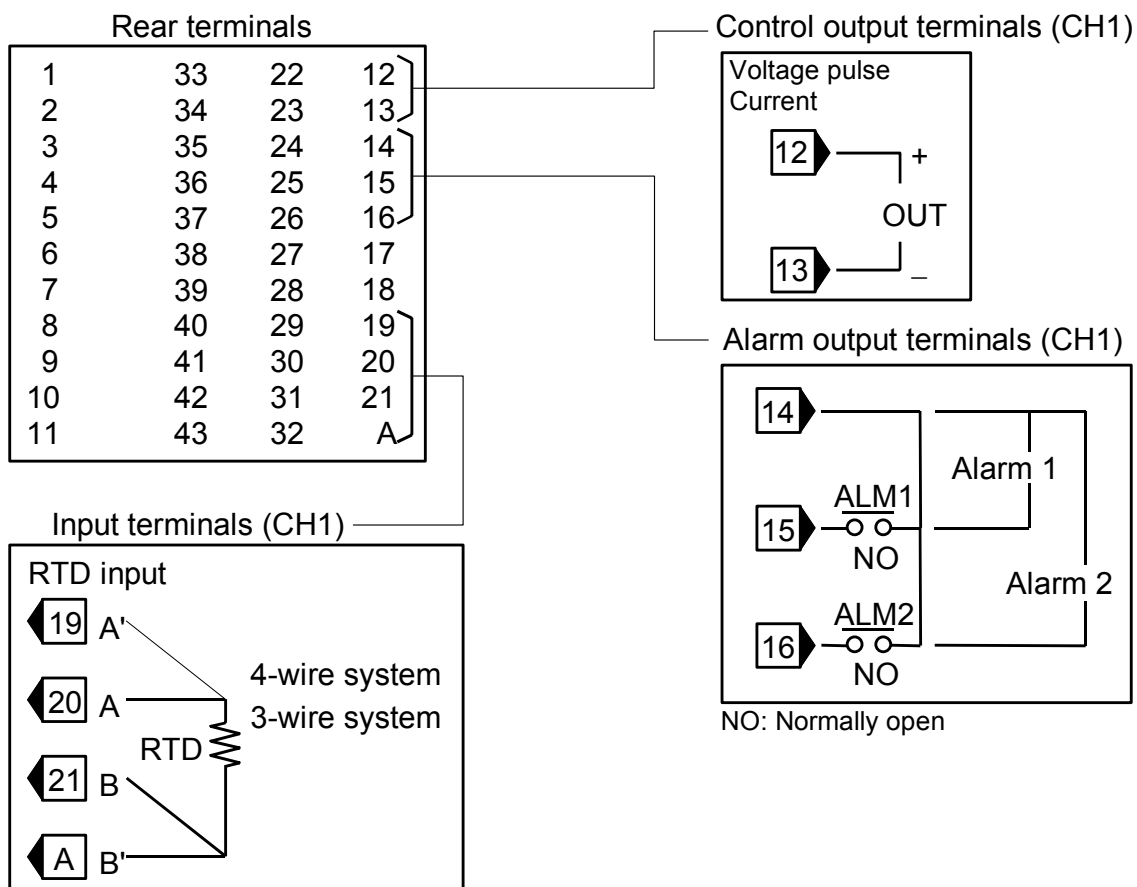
Rear terminals

| | | | |
|---|---|---|---|
| 1 | 33 | 22 | 12 |
| 2 | 34 | 23 | 13 |
| 3 | 35 | 24 | 14 |
| 4 | 36 | 25 | 15 |
| 5 | 37 | 26 | 16 |
| 6 | 38 | 27 | 17 |
| 7 | 39 | 28 | 18 |
| 8 | 40 | 29 | 19 |
| 9 | 41 | 30 | 20 |
| 10 | 42 | 31 | 21 |
| 11 | 43 | 32 | A |

Control output terminals (CH1)

Voltage pulse
Current

12 +
OUT
13 –

Alarm output terminals (CH1)

14
15 ALM1 NO
16 ALM2 NO
Alarm 1
Alarm 2

NO: Normally open

Input terminals (CH1)

RTD input

19 A'
20 A
21 B
A B'
RTD
4-wire system
3-wire system